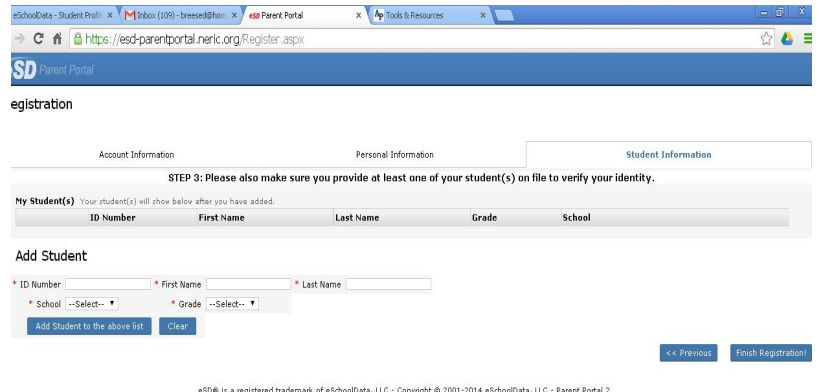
eSchoolData - Student Profil ×
Inbox (109) - breesed@hoo ×
eSD Parent Portal ×
Tools & Resources ×

https://esd-parentportal.neric.org/Register.aspx

SD Parent Portal

egistration

Account Information
Personal Information
Student Information

STEP 3: Please also make sure you provide at least one of your student(s) on file to verify your identity.

My Student(s) Your student(s) will show below after you have added.

| ID Number | First Name | Last Name | Grade | School |
|---|---|---|---|---|

Add Student

* ID Number
* First Name
* Last Name
* School --Select--
* Grade --Select--

Add Student to the above list
Clear

<< Previous
Finish Registration!

eSD® is a registered trademark of eSchoolData, LLC - Copyright © 2001-2014 eSchoolData, LLC - Parent Portal 2